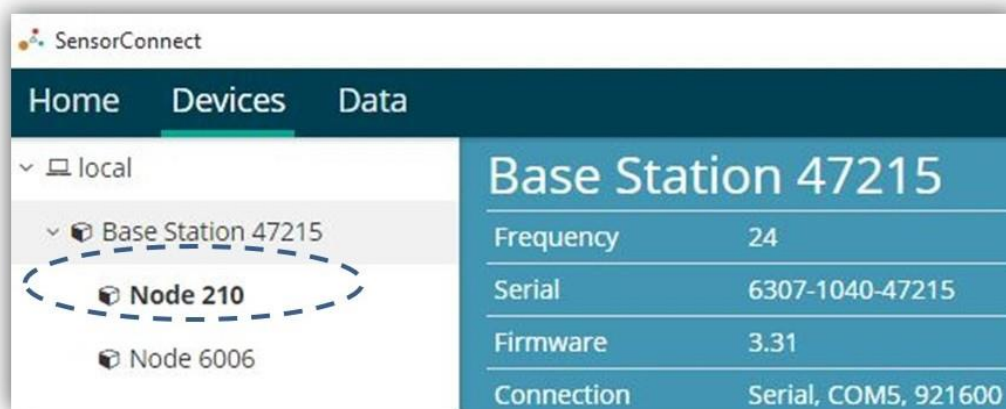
SensorConnect

Home Devices Data

local

Base Station 47215

Node 210

Node 6006

Base Station 47215

| Frequency | 24 |
|---|---|
| Serial | 6307-1040-47215 |
| Firmware | 3.31 |
| Connection | Serial, COM5, 921600 |